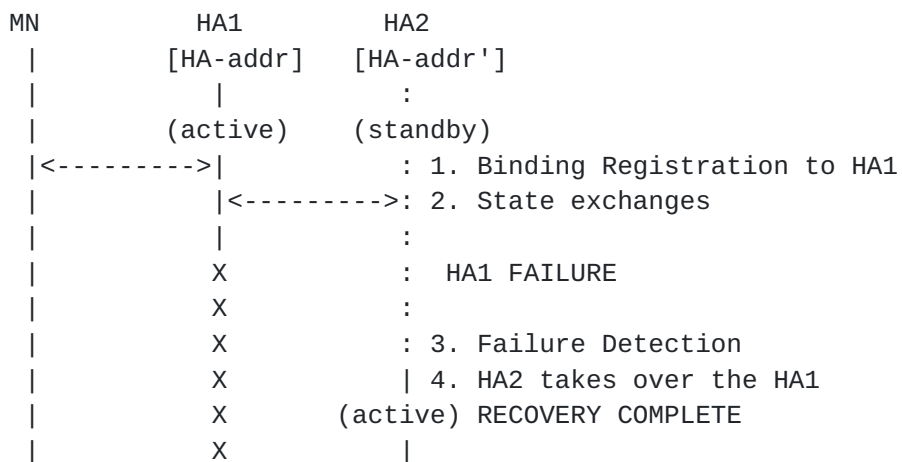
MN          HA1          HA2
 |        [HA-addr]   [HA-addr']
 |           |            :
 |        (active)    (standby)
 |<--------->|            : 1. Binding Registration to HA1
 |           |<---------->: 2. State exchanges
 |           |            :
 |           X            :  HA1 FAILURE
 |           X            :
 |           X            : 3. Failure Detection
 |           X            | 4. HA2 takes over the HA1
 |           X        (active) RECOVERY COMPLETE
 |           X            |